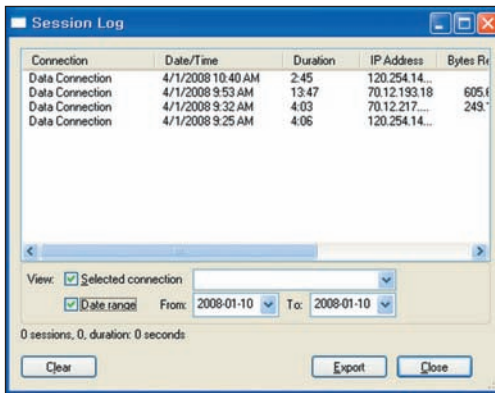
Session Log

| Connection | Date/Time | Duration | IP Address | Bytes R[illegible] |
|---|---|---|---|---|
| Data Connection | 4/1/2008 10:40 AM | 2:45 | 120.254.14.... | |
| Data Connection | 4/1/2008 9:53 AM | 13:47 | 70.12.193.18 | 605.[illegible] |
| Data Connection | 4/1/2008 9:32 AM | 4:03 | 70.12.217.... | 249.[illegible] |
| Data Connection | 4/1/2008 9:25 AM | 4:06 | 120.254.14.... | |

View: Selected connection

Date range From: 2008-01-10 To: 2008-01-10

0 sessions, 0, duration: 0 seconds

Clear

Export

Close